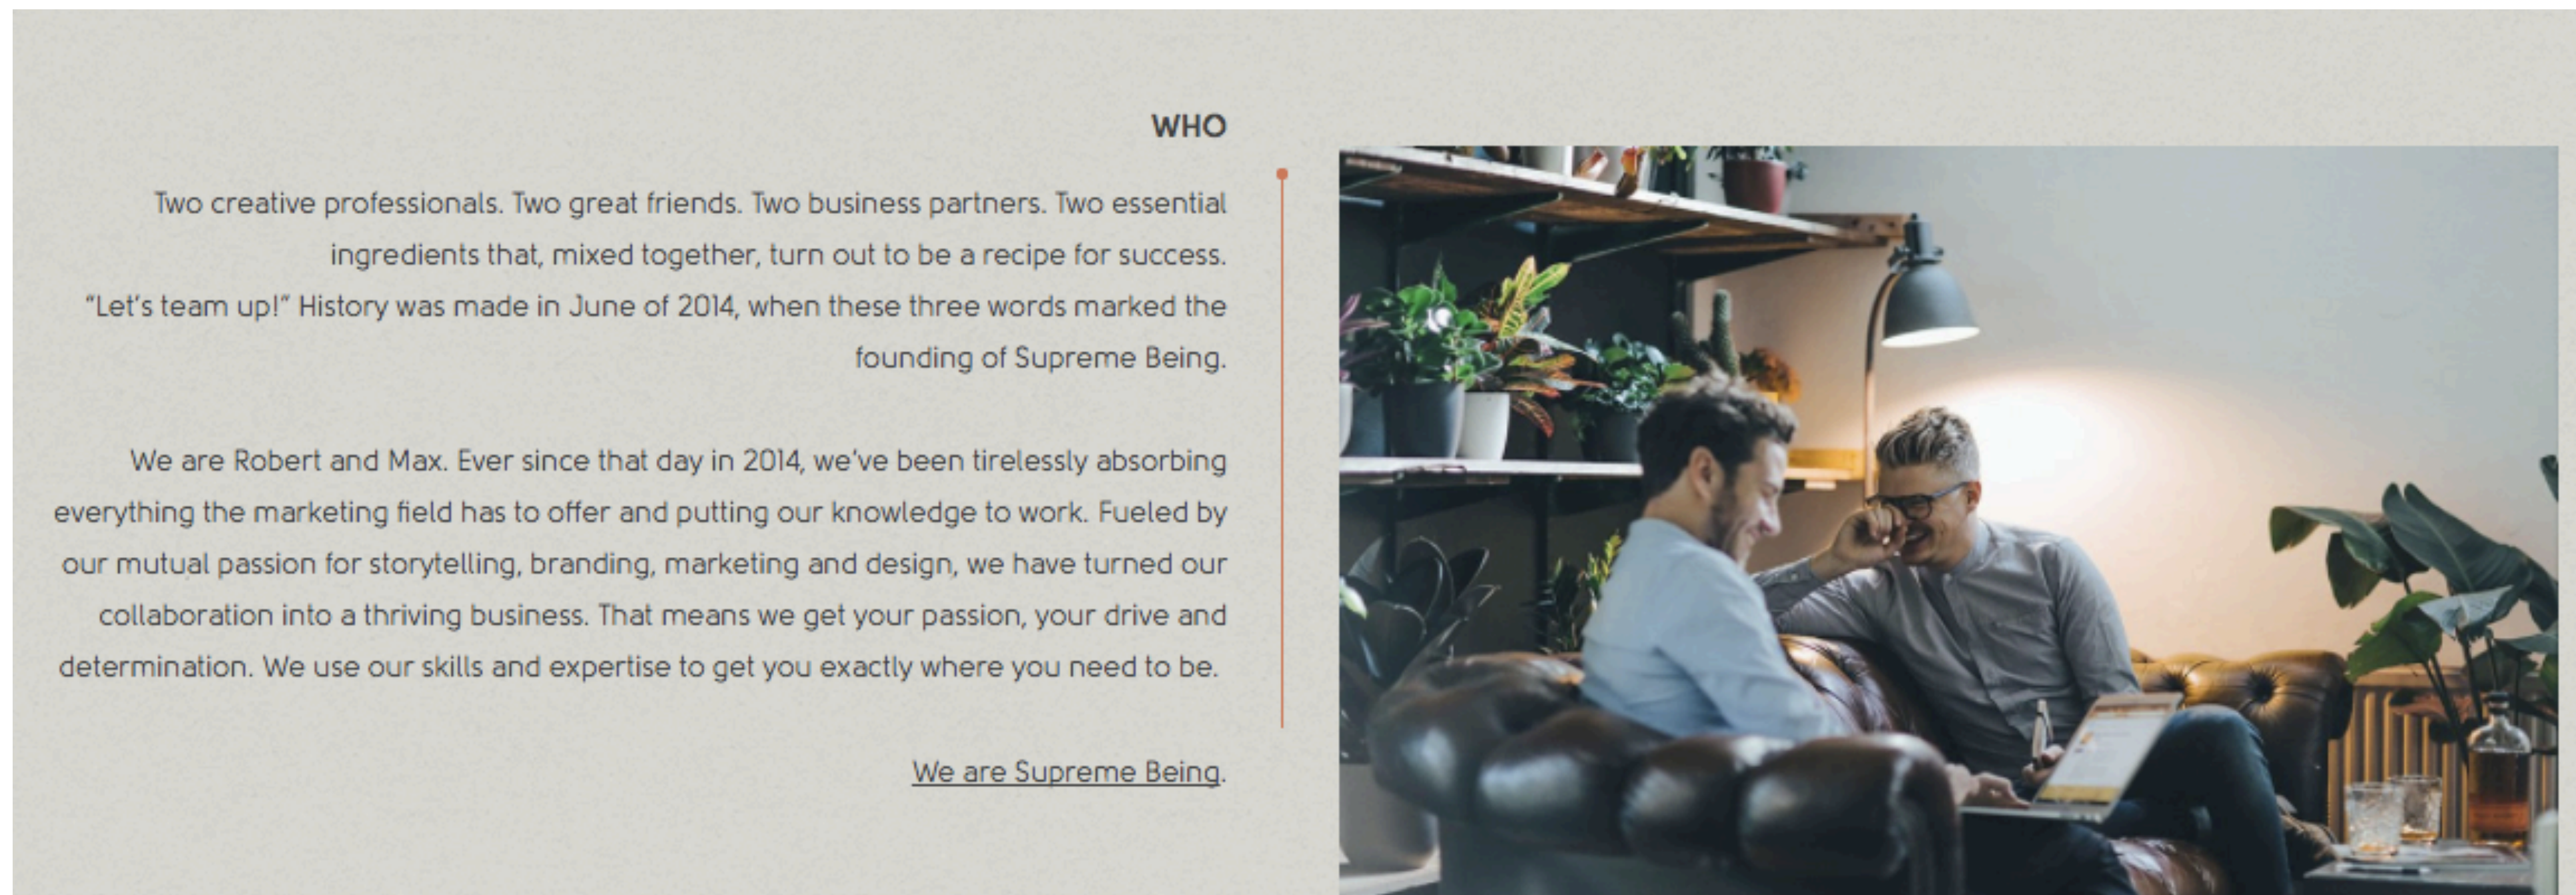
WHO

Two creative professionals. Two great friends. Two business partners. Two essential ingredients that, mixed together, turn out to be a recipe for success.
"Let's team up!" History was made in June of 2014, when these three words marked the founding of Supreme Being.

We are Robert and Max. Ever since that day in 2014, we've been tirelessly absorbing everything the marketing field has to offer and putting our knowledge to work. Fueled by our mutual passion for storytelling, branding, marketing and design, we have turned our collaboration into a thriving business. That means we get your passion, your drive and determination. We use our skills and expertise to get you exactly where you need to be.

We are Supreme Being.